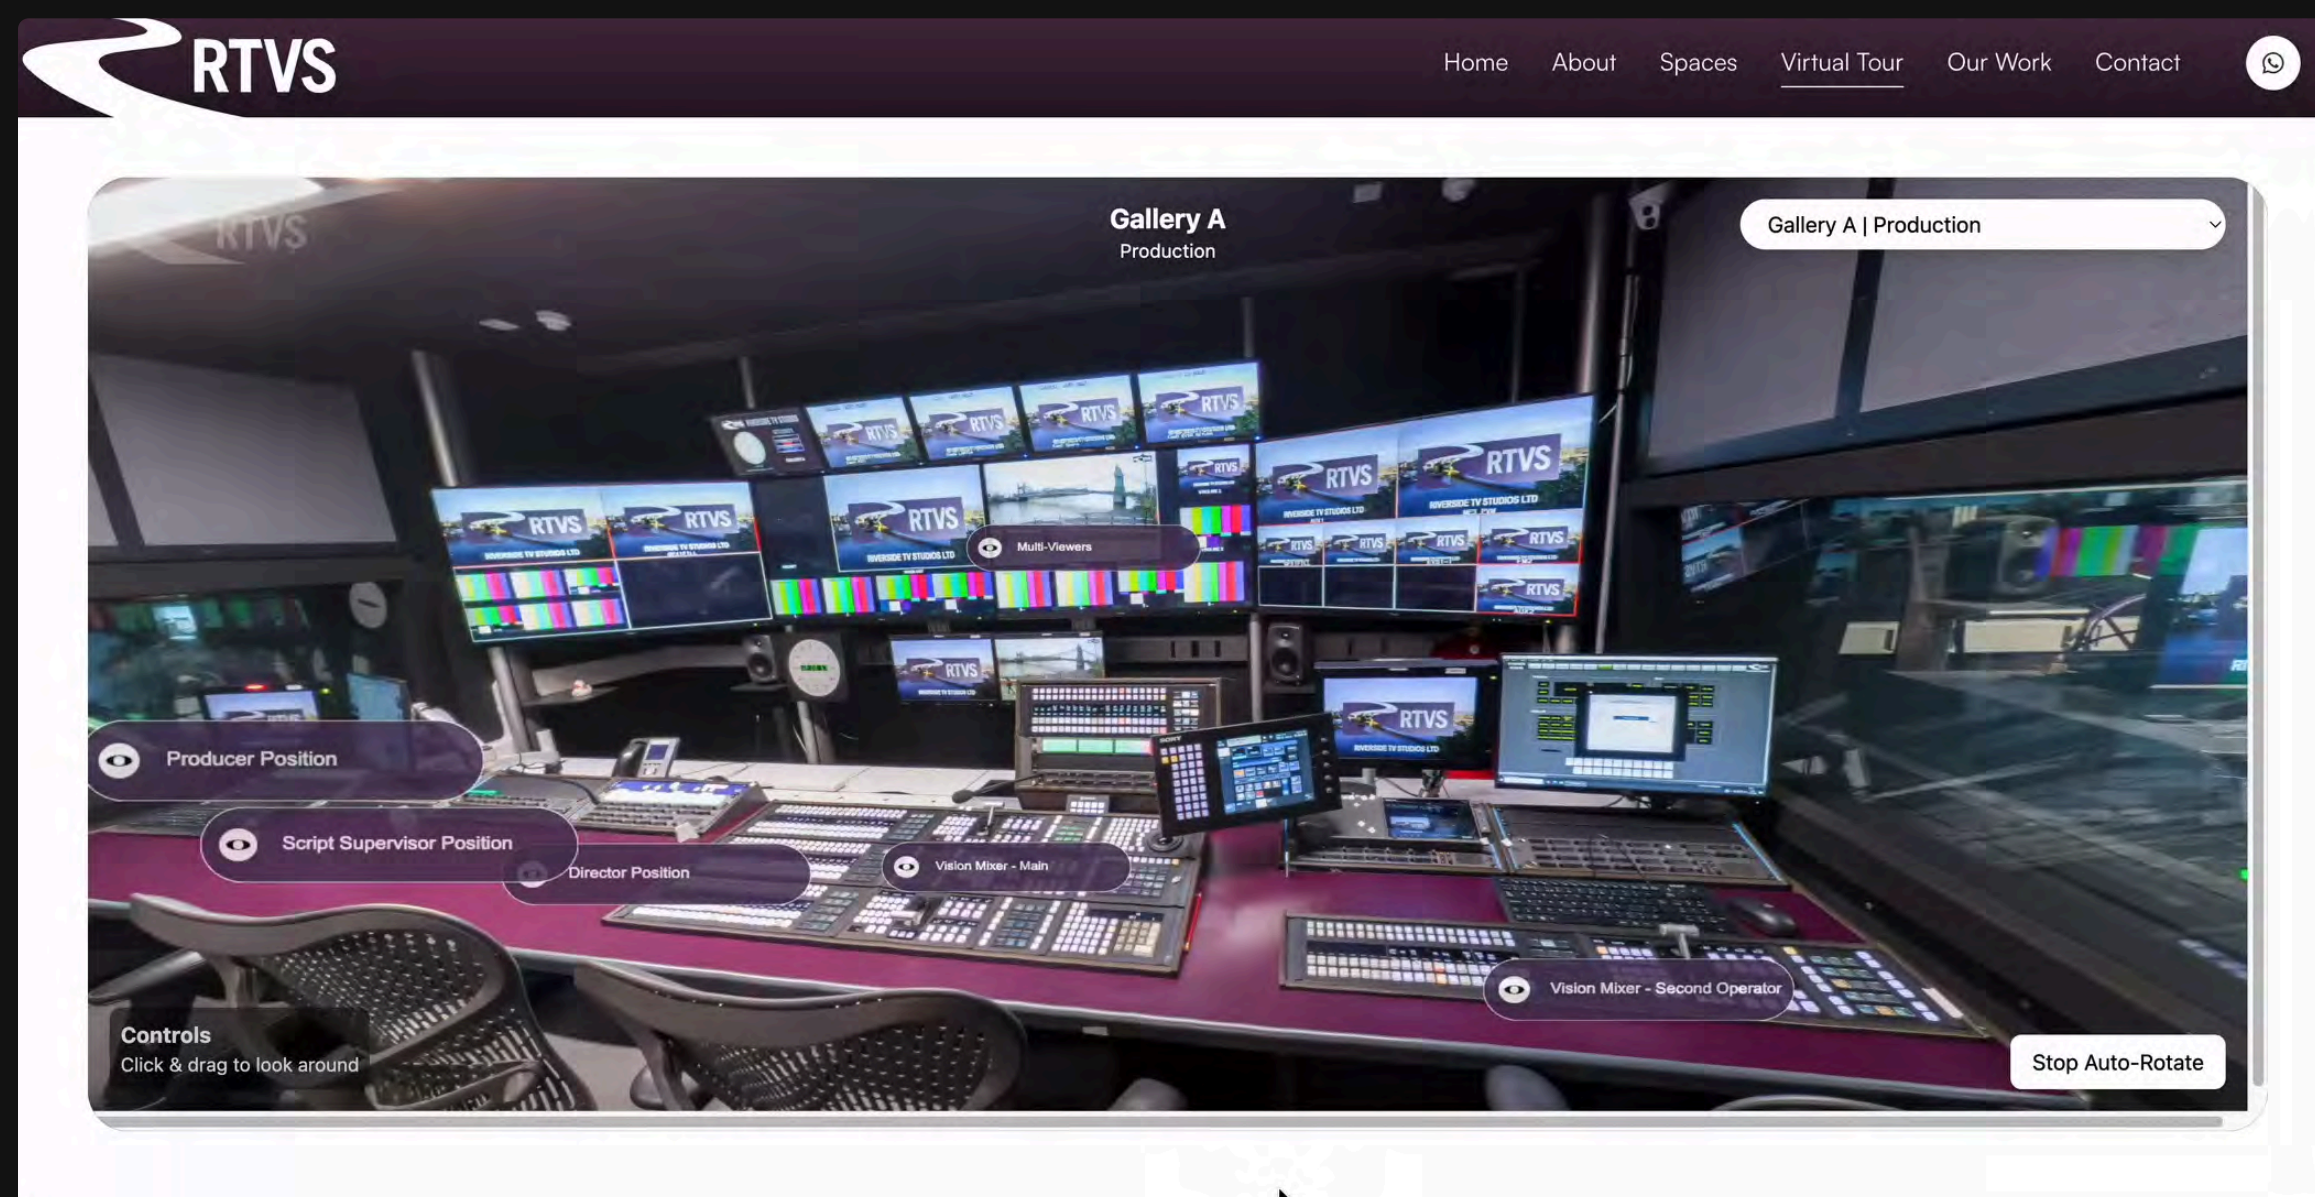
RTVS

Home About Spaces Virtual Tour Our Work Contact

Gallery A
Production

Gallery A | Production

RTVS

Multi-Viewers

Producer Position

Script Supervisor Position

Director Position

Vision Mixer - Main

Vision Mixer - Second Operator

Controls
Click & drag to look around

Stop Auto-Rotate